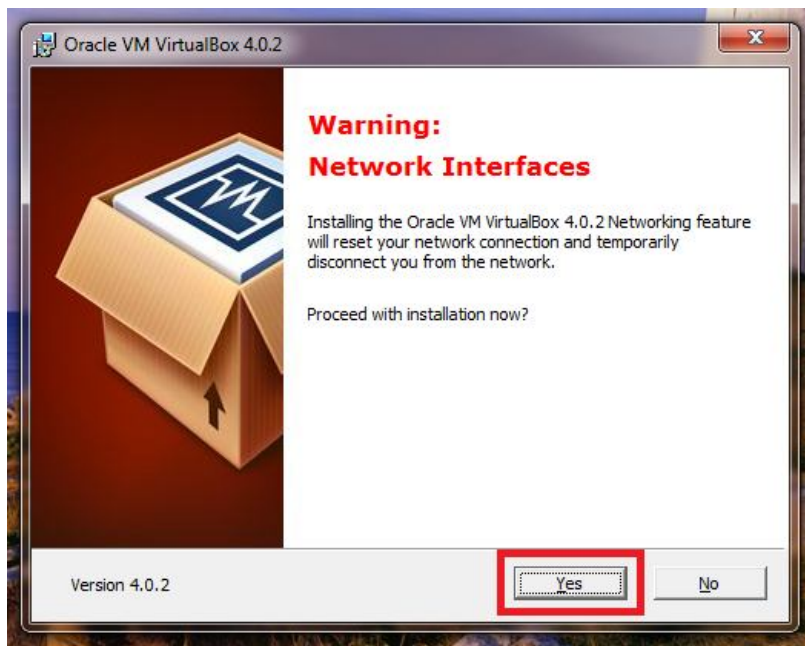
Oracle VM VirtualBox 4.0.2

Warning:
Network Interfaces

Installing the Oracle VM VirtualBox 4.0.2 Networking feature will reset your network connection and temporarily disconnect you from the network.

Proceed with installation now?

Version 4.0.2

Yes

No